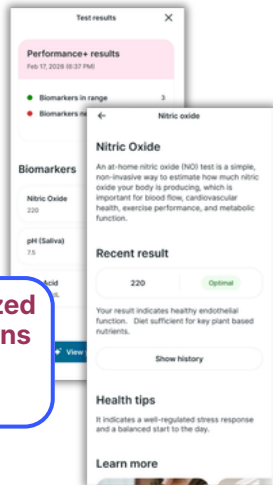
Test results

Performance+ results
Feb 17, 2026 (6:37 PM)

Biomarkers in range 3
Biomarkers n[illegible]

Biomarkers

Nitric Oxide
220

pH (Saliva)
7.5

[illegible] Acid

zed
ns

View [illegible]

Nitric oxide

Nitric Oxide

An at-home nitric oxide (NO) test is a simple, non-invasive way to estimate how much nitric oxide your body is producing, which is important for blood flow, cardiovascular health, exercise performance, and metabolic function.

Recent result

220 Optimal

Your result indicates healthy endothelial function. Diet sufficient for key plant based nutrients.

Show history

Health tips

It indicates a well-regulated stress response and a balanced start to the day.

Learn more